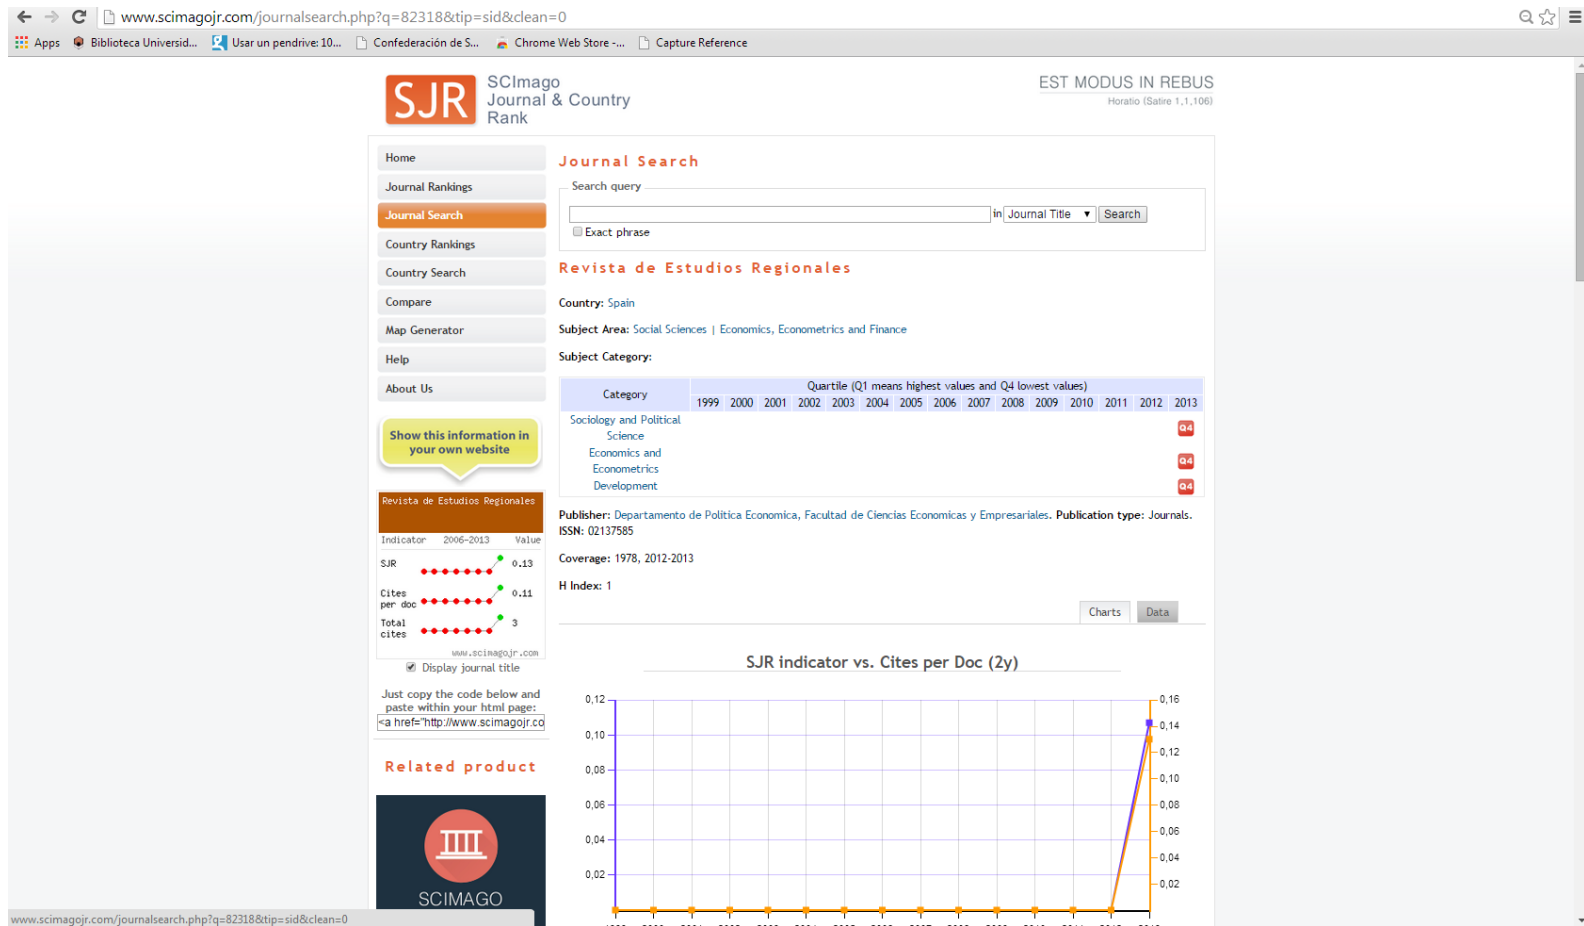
www.scimagojr.com/journalsearch.php?q=82318&tip=sid&clean=0

Apps Biblioteca Universid... Usar un pendrive: 10... Confederación de S... Chrome Web Store -... Capture Reference

SJR SCImago Journal & Country Rank

EST MODUS IN REBUS
Horatio (Satire 1,1,106)

Home
Journal Rankings
Journal Search
Country Rankings
Country Search
Compare
Map Generator
Help
About Us

Show this information in your own website

Revista de Estudios Regionales

| Indicator | 2006-2013 | Value |
|---|---|---|
| SJR | | 0.13 |
| Cites per doc | | 0.11 |
| Total cites | | 3 |

www.scimagojr.com

Display journal title

Just copy the code below and paste within your html page:
<a href="http://www.scimagojr.co

Related product

SCIMAGO

Journal Search

Search query

in Journal Title Search
Exact phrase

Revista de Estudios Regionales

Country: Spain

Subject Area: Social Sciences | Economics, Econometrics and Finance

Subject Category:

| Category | 1999 | 2000 | 2001 | 2002 | 2003 | 2004 | 2005 | 2006 | 2007 | 2008 | 2009 | 2010 | 2011 | 2012 | 2013 |
|---|---|---|---|---|---|---|---|---|---|---|---|---|---|---|---|
| Quartile (Q1 means highest values and Q4 lowest values) | | | | | | | | | | | | | | | |
| Sociology and Political Science | | | | | | | | | | | | | | | Q4 |
| Economics and Econometrics | | | | | | | | | | | | | | | Q4 |
| Development | | | | | | | | | | | | | | | Q4 |

Publisher: Departamento de Politica Economica, Facultad de Ciencias Economicas y Empresariales. Publication type: Journals. ISSN: 02137585

Coverage: 1978, 2012-2013

H Index: 1

Charts Data

SJR indicator vs. Cites per Doc (2y)

0,12 0,10 0,08 0,06 0,04 0,02

0,16 0,14 0,12 0,10 0,08 0,06 0,04 0,02

www.scimagojr.com/journalsearch.php?q=82318&tip=sid&clean=0